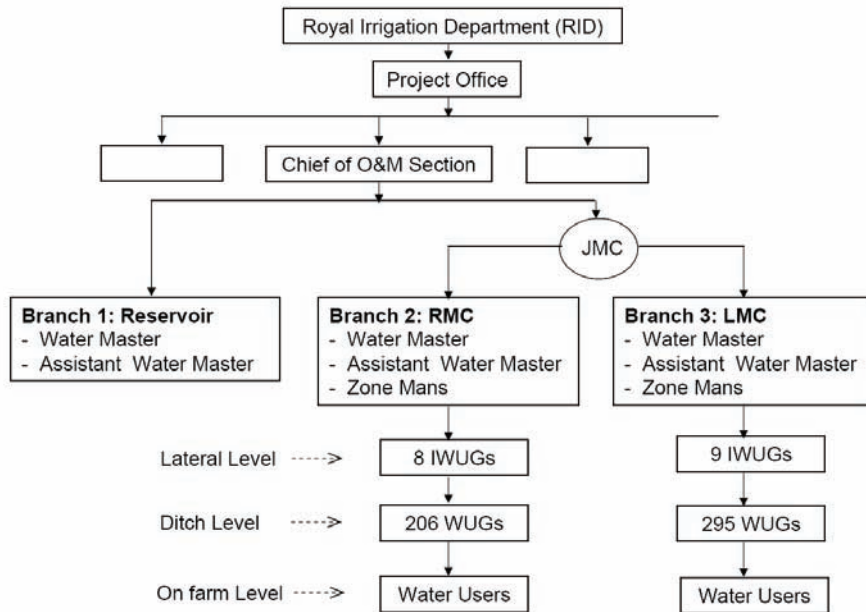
Royal Irrigation Department (RID)

Project Office

Chief of O&M Section

JMC

**Branch 1: Reservoir**
- Water Master
- Assistant Water Master

**Branch 2: RMC**
- Water Master
- Assistant Water Master
- Zone Mans

**Branch 3: LMC**
- Water Master
- Assistant Water Master
- Zone Mans

Lateral Level ----> 8 IWUGs

9 IWUGs

Ditch Level ----> 206 WUGs

295 WUGs

On farm Level ----> Water Users

Water Users